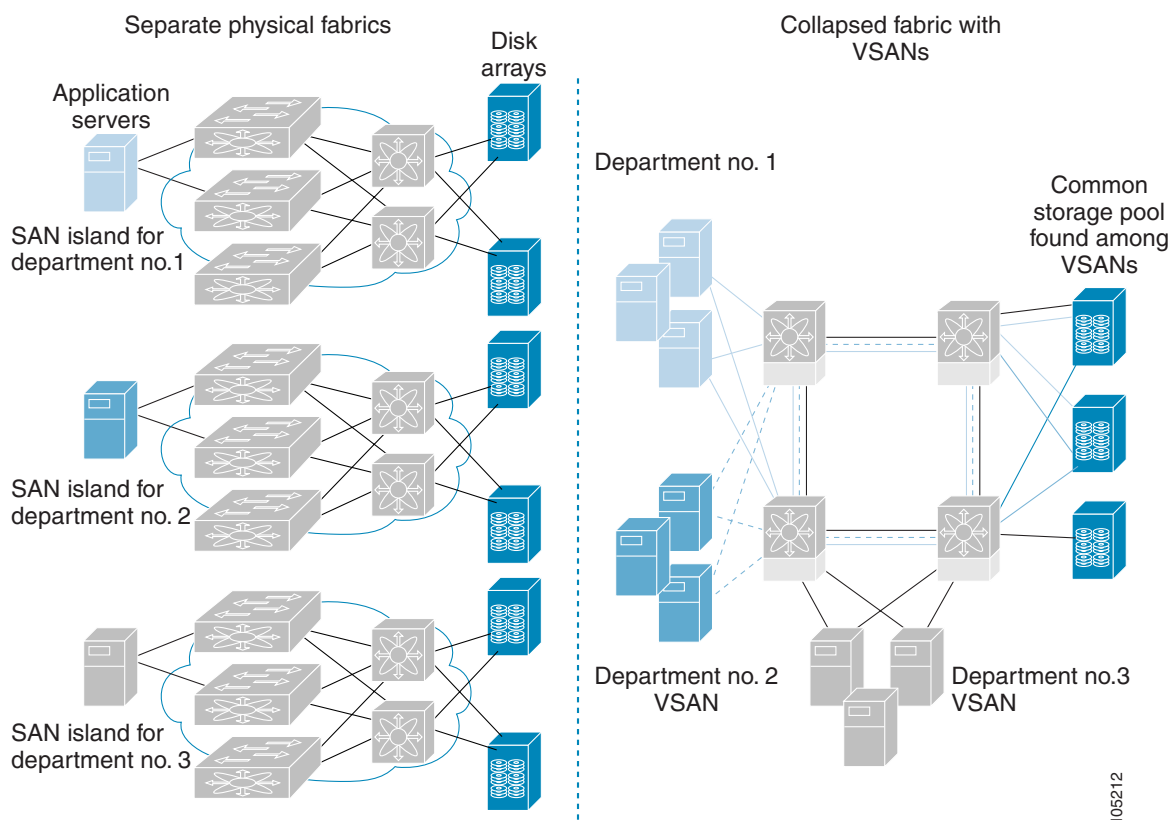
Separate physical fabrics

Disk arrays

Application servers

SAN island for department no.1

SAN island for department no. 2

SAN island for department no. 3

Collapsed fabric with VSANs

Department no. 1

Common storage pool found among VSANs

Department no. 2 VSAN

Department no.3 VSAN

105212